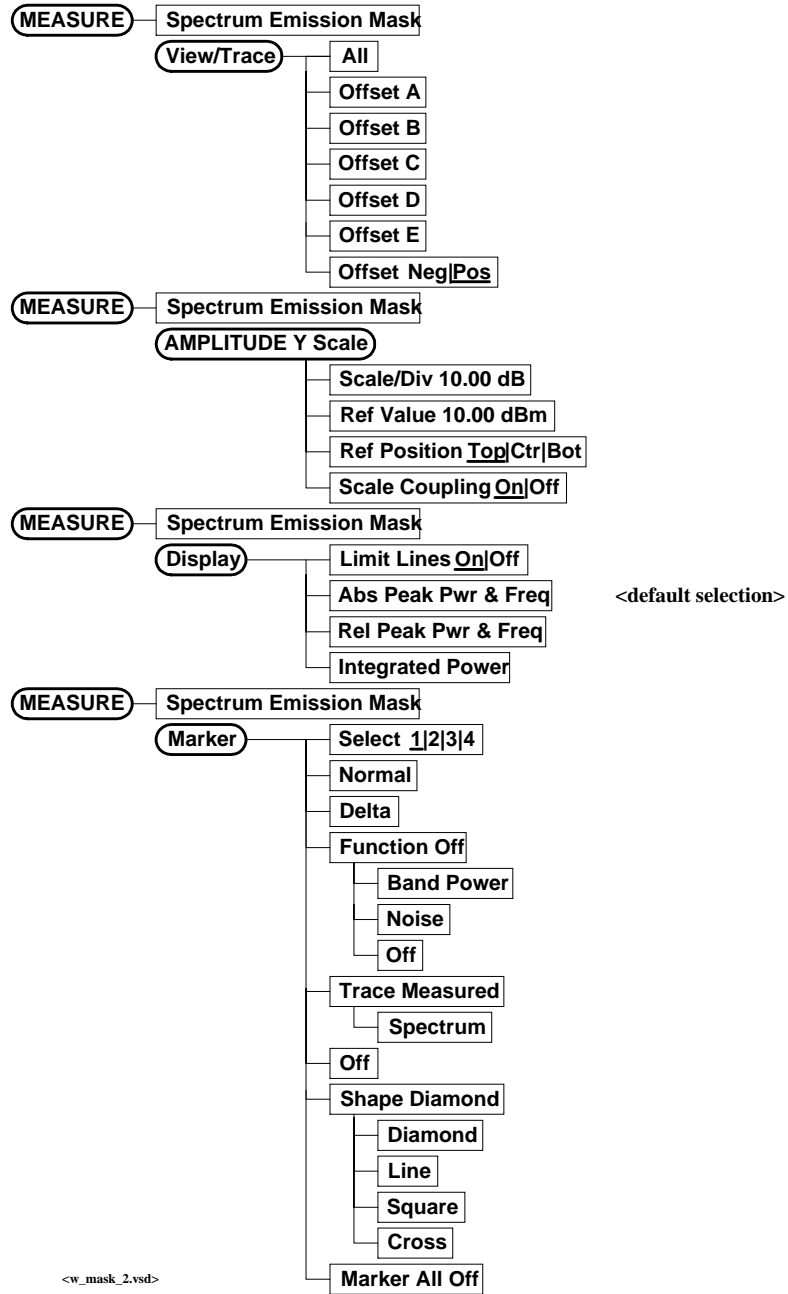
MEASURE
Spectrum Emission Mask
View/Trace
All
Offset A
Offset B
Offset C
Offset D
Offset E
Offset Neg|Pos

MEASURE
Spectrum Emission Mask
AMPLITUDE Y Scale
Scale/Div 10.00 dB
Ref Value 10.00 dBm
Ref Position Top|Ctr|Bot
Scale Coupling On|Off

MEASURE
Spectrum Emission Mask
Display
Limit Lines On|Off
Abs Peak Pwr & Freq
<default selection>
Rel Peak Pwr & Freq
Integrated Power

MEASURE
Spectrum Emission Mask
Marker
Select 1|2|3|4
Normal
Delta
Function Off
Band Power
Noise
Off
Trace Measured
Spectrum
Off
Shape Diamond
Diamond
Line
Square
Cross
Marker All Off

<w_mask_2.vsd>